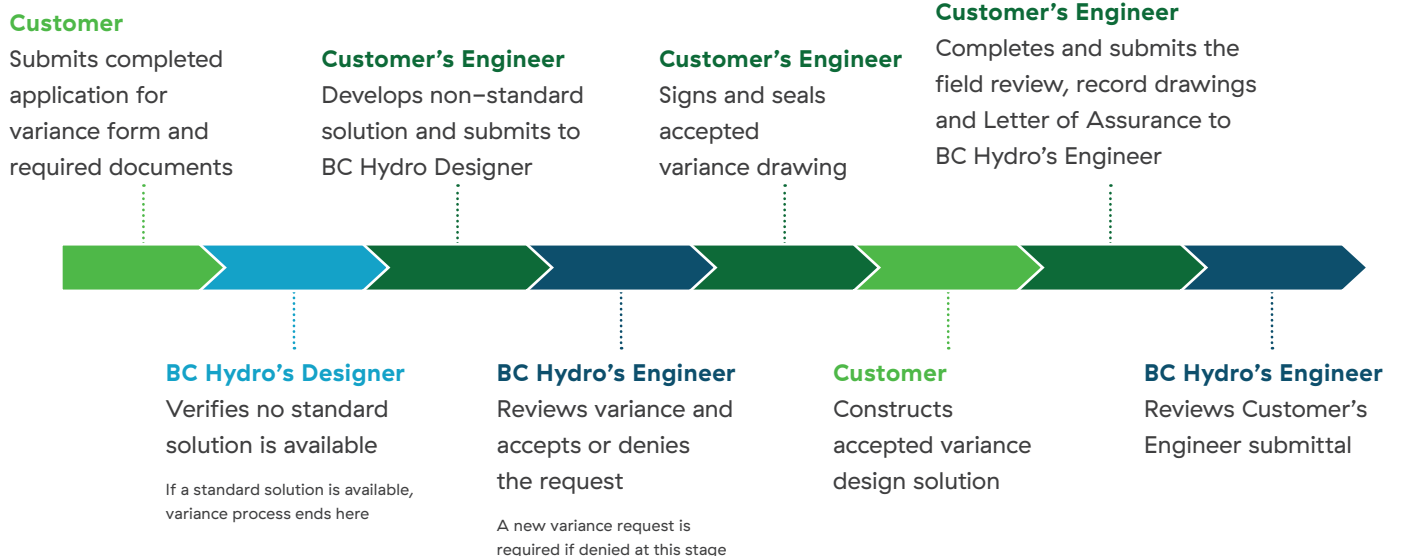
Customer
Submits completed application for variance form and required documents

BC Hydro's Designer
Verifies no standard solution is available

If a standard solution is available, variance process ends here

Customer's Engineer
Develops non-standard solution and submits to BC Hydro Designer

BC Hydro's Engineer
Reviews variance and accepts or denies the request

A new variance request is required if denied at this stage

Customer's Engineer
Signs and seals accepted variance drawing

Customer
Constructs accepted variance design solution

Customer's Engineer
Completes and submits the field review, record drawings and Letter of Assurance to BC Hydro's Engineer

BC Hydro's Engineer
Reviews Customer's Engineer submittal